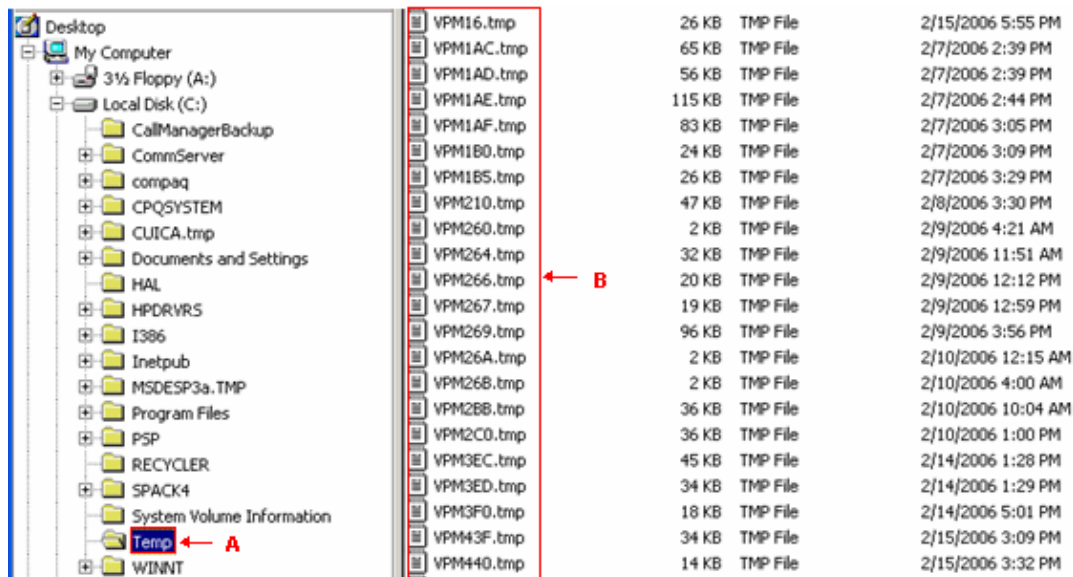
Desktop
My Computer
3½ Floppy (A:)
Local Disk (C:)
CallManagerBackup
CommServer
compaq
CPQSYSTEM
CUICA.tmp
Documents and Settings
HAL
HPDRVRS
I386
Inetpub
MSDESP3a.TMP
Program Files
PSP
RECYCLER
SPACK4
System Volume Information
Temp
A
WINNT

| | | | |
|---|---|---|---|
| VPM16.tmp | 26 KB | TMP File | 2/15/2006 5:55 PM |
| VPM1AC.tmp | 65 KB | TMP File | 2/7/2006 2:39 PM |
| VPM1AD.tmp | 56 KB | TMP File | 2/7/2006 2:39 PM |
| VPM1AE.tmp | 115 KB | TMP File | 2/7/2006 2:44 PM |
| VPM1AF.tmp | 83 KB | TMP File | 2/7/2006 3:05 PM |
| VPM1B0.tmp | 24 KB | TMP File | 2/7/2006 3:09 PM |
| VPM1B5.tmp | 26 KB | TMP File | 2/7/2006 3:29 PM |
| VPM210.tmp | 47 KB | TMP File | 2/8/2006 3:30 PM |
| VPM260.tmp | 2 KB | TMP File | 2/9/2006 4:21 AM |
| VPM264.tmp | 32 KB | TMP File | 2/9/2006 11:51 AM |
| VPM266.tmp | 20 KB | TMP File | 2/9/2006 12:12 PM |
| VPM267.tmp | 19 KB | TMP File | 2/9/2006 12:59 PM |
| VPM269.tmp | 96 KB | TMP File | 2/9/2006 3:56 PM |
| VPM26A.tmp | 2 KB | TMP File | 2/10/2006 12:15 AM |
| VPM26B.tmp | 2 KB | TMP File | 2/10/2006 4:00 AM |
| VPM2BB.tmp | 36 KB | TMP File | 2/10/2006 10:04 AM |
| VPM2C0.tmp | 36 KB | TMP File | 2/10/2006 1:00 PM |
| VPM3EC.tmp | 45 KB | TMP File | 2/14/2006 1:28 PM |
| VPM3ED.tmp | 34 KB | TMP File | 2/14/2006 1:29 PM |
| VPM3F0.tmp | 18 KB | TMP File | 2/14/2006 5:01 PM |
| VPM43F.tmp | 34 KB | TMP File | 2/15/2006 3:09 PM |
| VPM440.tmp | 14 KB | TMP File | 2/15/2006 3:32 PM |

B